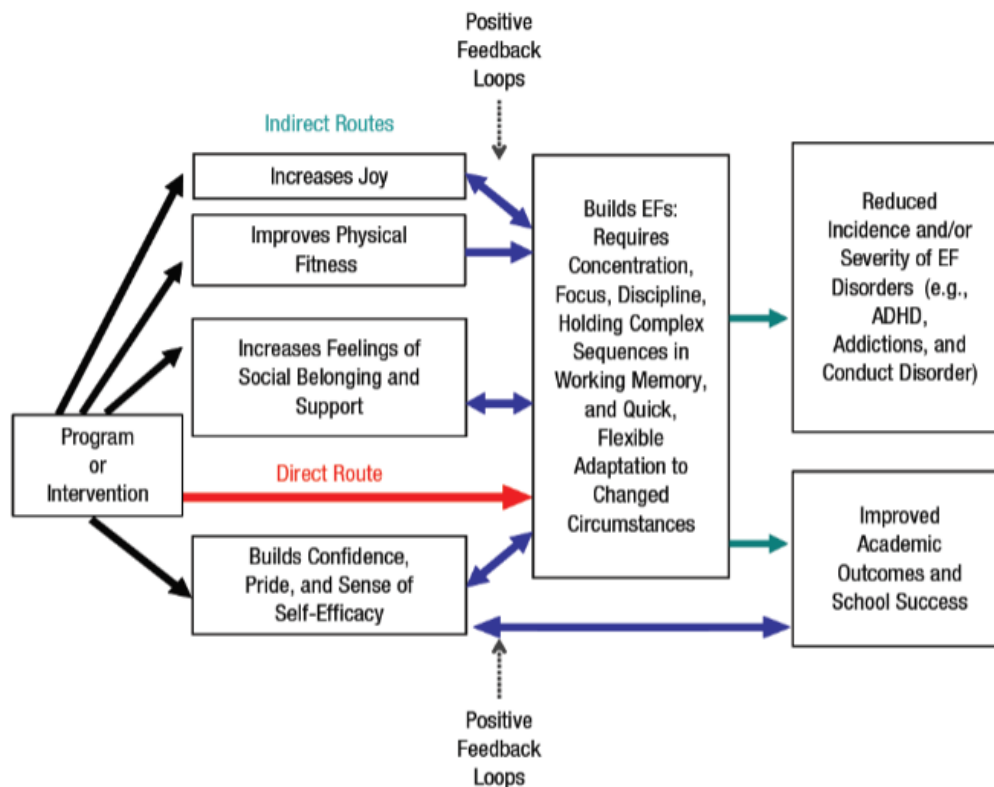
Positive Feedback Loops

Indirect Routes

Increases Joy

Improves Physical Fitness

Increases Feelings of Social Belonging and Support

Program or Intervention

Direct Route

Builds Confidence, Pride, and Sense of Self-Efficacy

Builds EFs: Requires Concentration, Focus, Discipline, Holding Complex Sequences in Working Memory, and Quick, Flexible Adaptation to Changed Circumstances

Reduced Incidence and/or Severity of EF Disorders (e.g., ADHD, Addictions, and Conduct Disorder)

Improved Academic Outcomes and School Success

Positive Feedback Loops